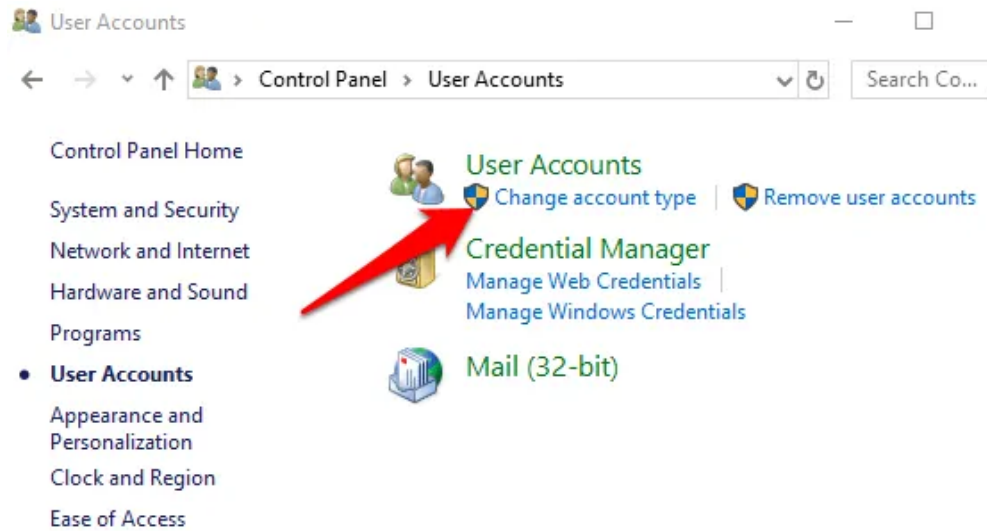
User Accounts

Control Panel > User Accounts

Search Co...

Control Panel Home

System and Security

Network and Internet

Hardware and Sound

Programs

User Accounts

Appearance and Personalization

Clock and Region

Ease of Access

User Accounts

Change account type | Remove user accounts

Credential Manager

Manage Web Credentials |

Manage Windows Credentials

Mail (32-bit)